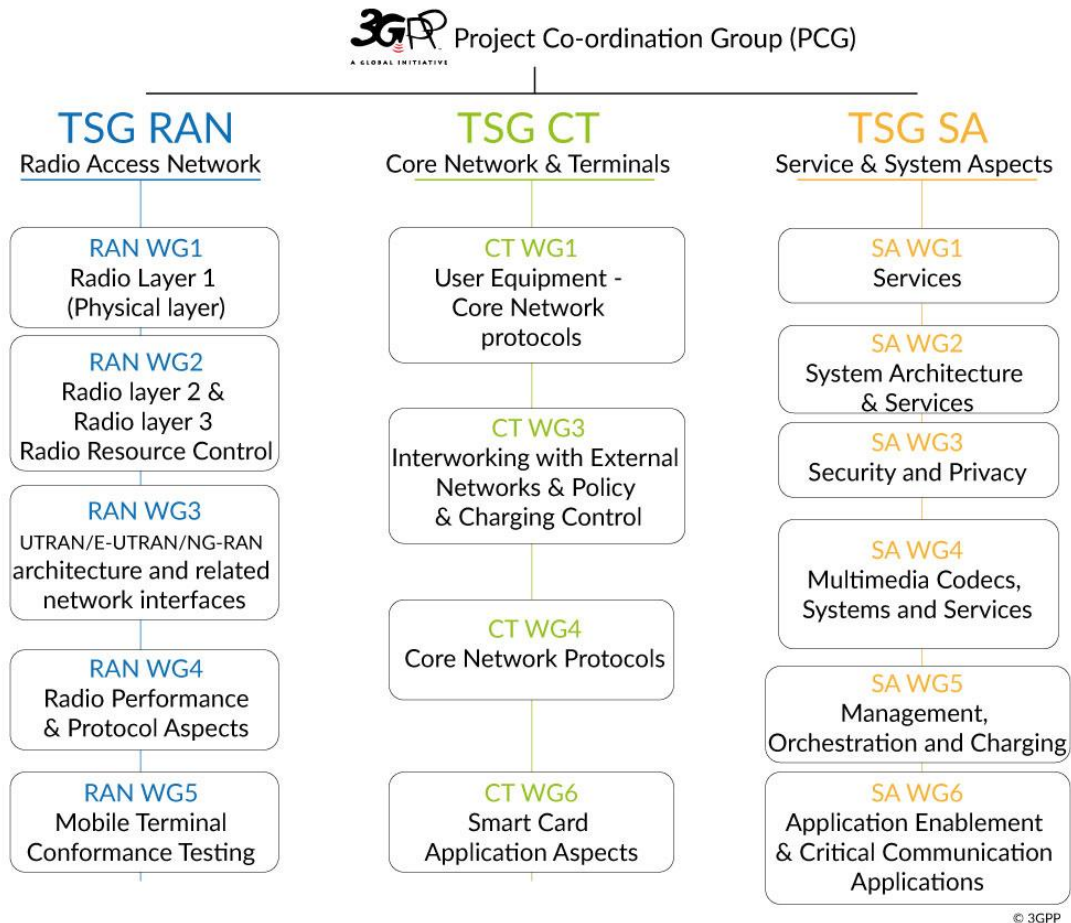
3GPP
A GLOBAL INITIATIVE
Project Co-ordination Group (PCG)

TSG RAN
Radio Access Network

RAN WG1
Radio Layer 1
(Physical layer)

RAN WG2
Radio layer 2 &
Radio layer 3
Radio Resource Control

RAN WG3
UTRAN/E-UTRAN/NG-RAN
architecture and related
network interfaces

RAN WG4
Radio Performance
& Protocol Aspects

RAN WG5
Mobile Terminal
Conformance Testing

TSG CT
Core Network & Terminals

CT WG1
User Equipment -
Core Network
protocols

CT WG3
Interworking with External
Networks & Policy
& Charging Control

CT WG4
Core Network Protocols

CT WG6
Smart Card
Application Aspects

TSG SA
Service & System Aspects

SA WG1
Services

SA WG2
System Architecture
& Services

SA WG3
Security and Privacy

SA WG4
Multimedia Codecs,
Systems and Services

SA WG5
Management,
Orchestration and Charging

SA WG6
Application Enablement
& Critical Communication
Applications

© 3GPP